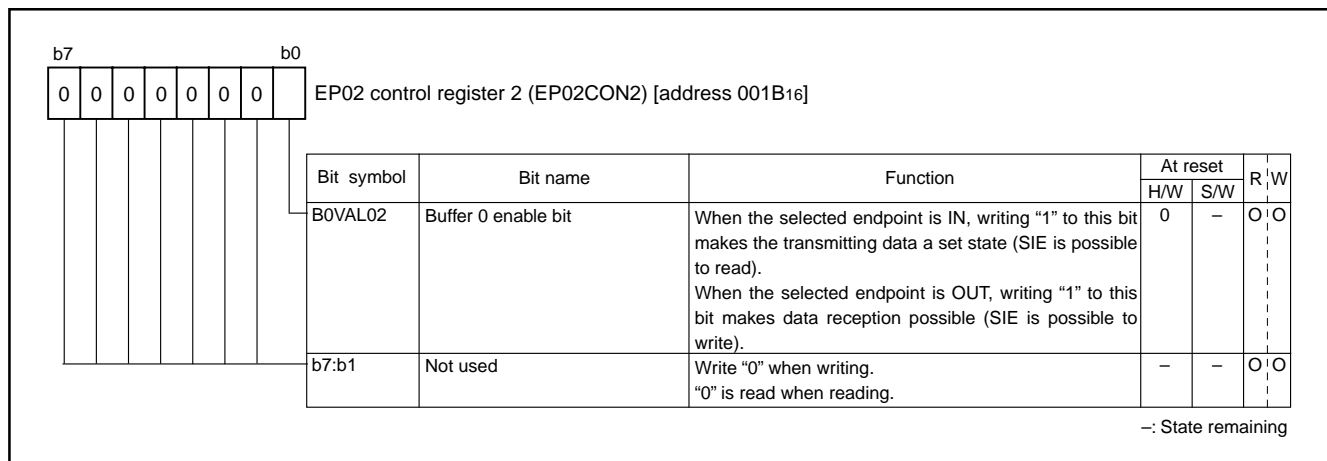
b7 b0

| 0 | 0 | 0 | 0 | 0 | 0 | 0 |  |
|---|---|---|---|---|---|---|---|

EP02 control register 2 (EP02CON2) [address 001B$_{16}$]

| Bit symbol | Bit name | Function | At reset H/W | At reset S/W | R | W |
|---|---|---|---|---|---|---|
| B0VAL02 | Buffer 0 enable bit | When the selected endpoint is IN, writing “1” to this bit makes the transmitting data a set state (SIE is possible to read). When the selected endpoint is OUT, writing “1” to this bit makes data reception possible (SIE is possible to write). | 0 | – | O | O |
| b7:b1 | Not used | Write “0” when writing. “0” is read when reading. | – | – | O | O |

–: State remaining